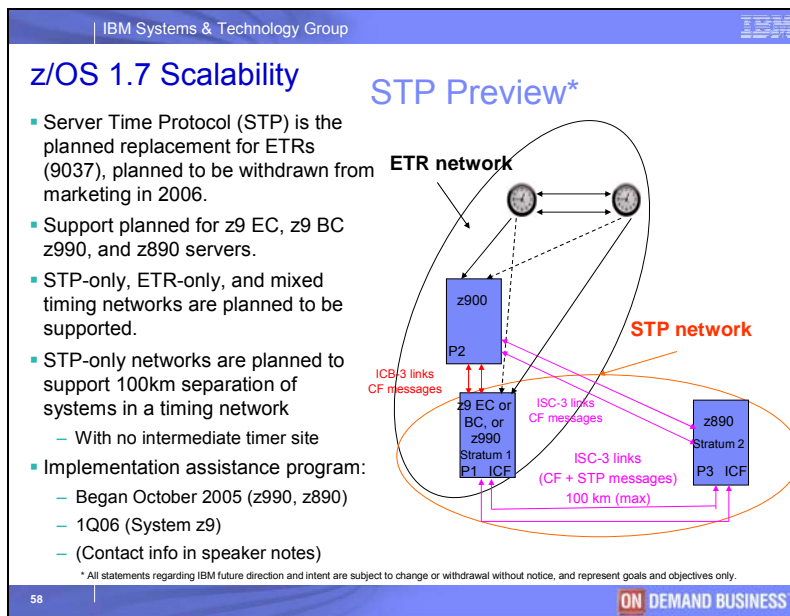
IBM Systems & Technology Group

IBM

z/OS 1.7 Scalability

STP Preview*

- Server Time Protocol (STP) is the planned replacement for ETRs (9037), planned to be withdrawn from marketing in 2006.
- Support planned for z9 EC, z9 BC z990, and z890 servers.
- STP-only, ETR-only, and mixed timing networks are planned to be supported.
- STP-only networks are planned to support 100km separation of systems in a timing network
  – With no intermediate timer site
- Implementation assistance program:
  – Began October 2005 (z990, z890)
  – 1Q06 (System z9)
  – (Contact info in speaker notes)

ETR network

z900

P2

STP network

ICB-3 links CF messages

ISC-3 links CF messages

z9 EC or BC, or z990 Stratum 1 P1 ICF

z890 Stratum 2 P3 ICF

ISC-3 links (CF + STP messages) 100 km (max)

* All statements regarding IBM future direction and intent are subject to change or withdrawal without notice, and represent goals and objectives only.

58

ON DEMAND BUSINESS